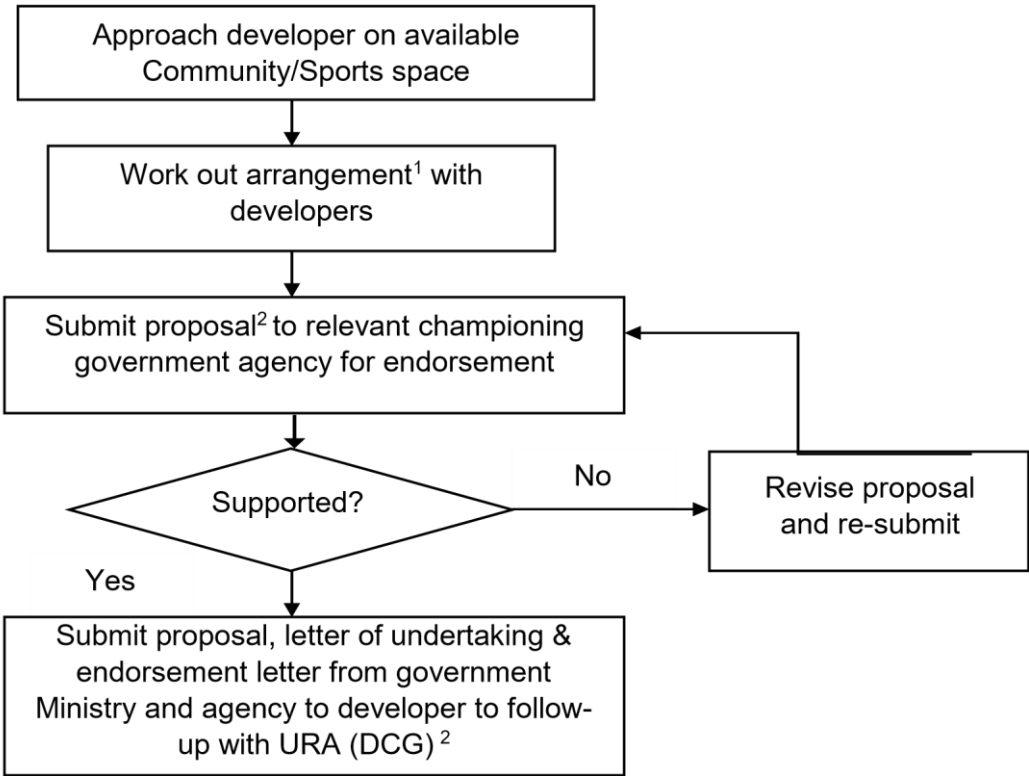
Approach developer on available Community/Sports space

Work out arrangement$^1$ with developers

Submit proposal$^2$ to relevant championing government agency for endorsement

Supported?

No

Revise proposal and re-submit

Yes

Submit proposal, letter of undertaking & endorsement letter from government Ministry and agency to developer to follow-up with URA (DCG) $^2$